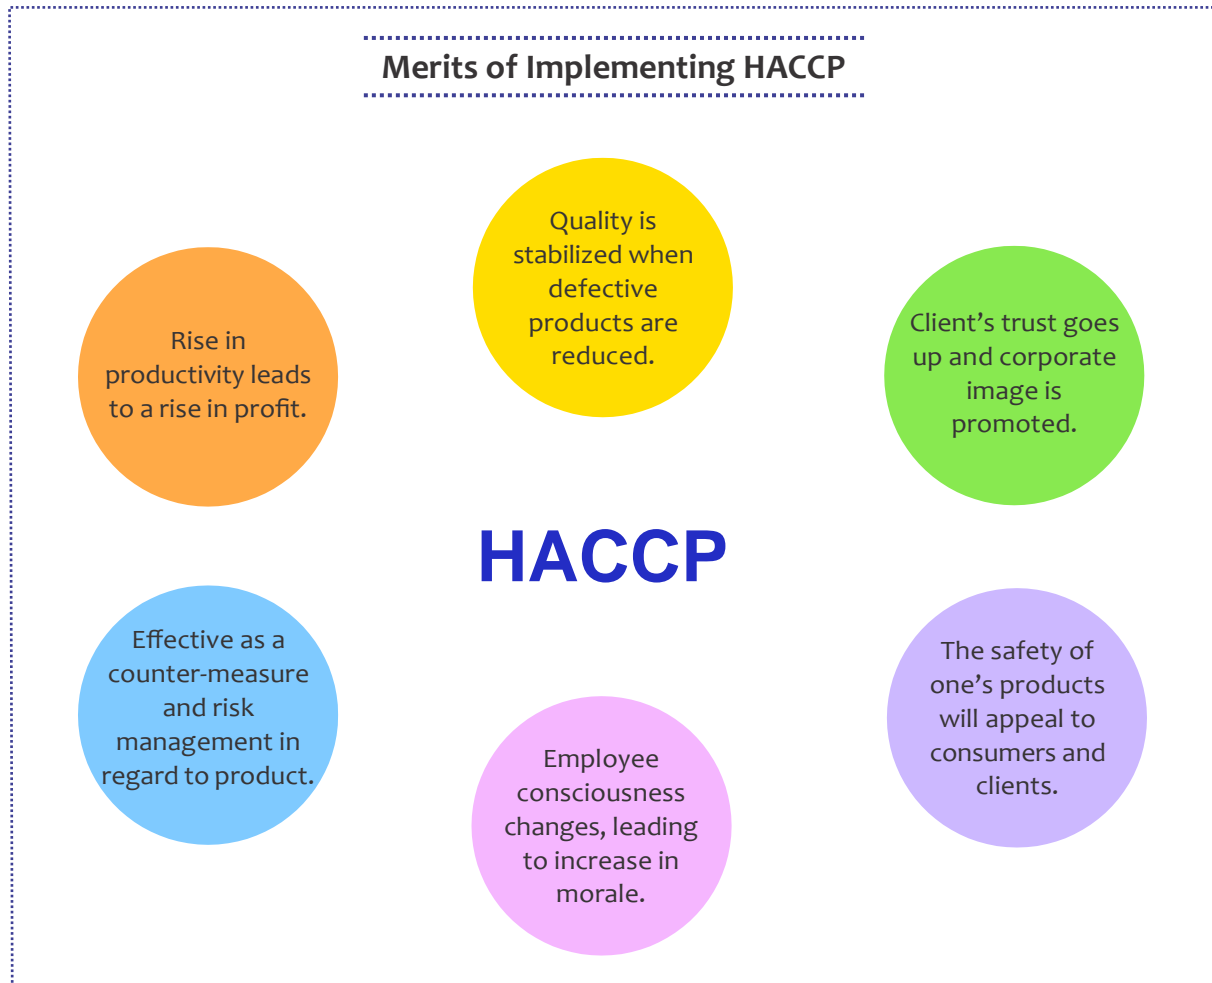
Merits of Implementing HACCP

Quality is stabilized when defective products are reduced.

Rise in productivity leads to a rise in profit.

Client’s trust goes up and corporate image is promoted.

HACCP

Effective as a counter-measure and risk management in regard to product.

The safety of one’s products will appeal to consumers and clients.

Employee consciousness changes, leading to increase in morale.